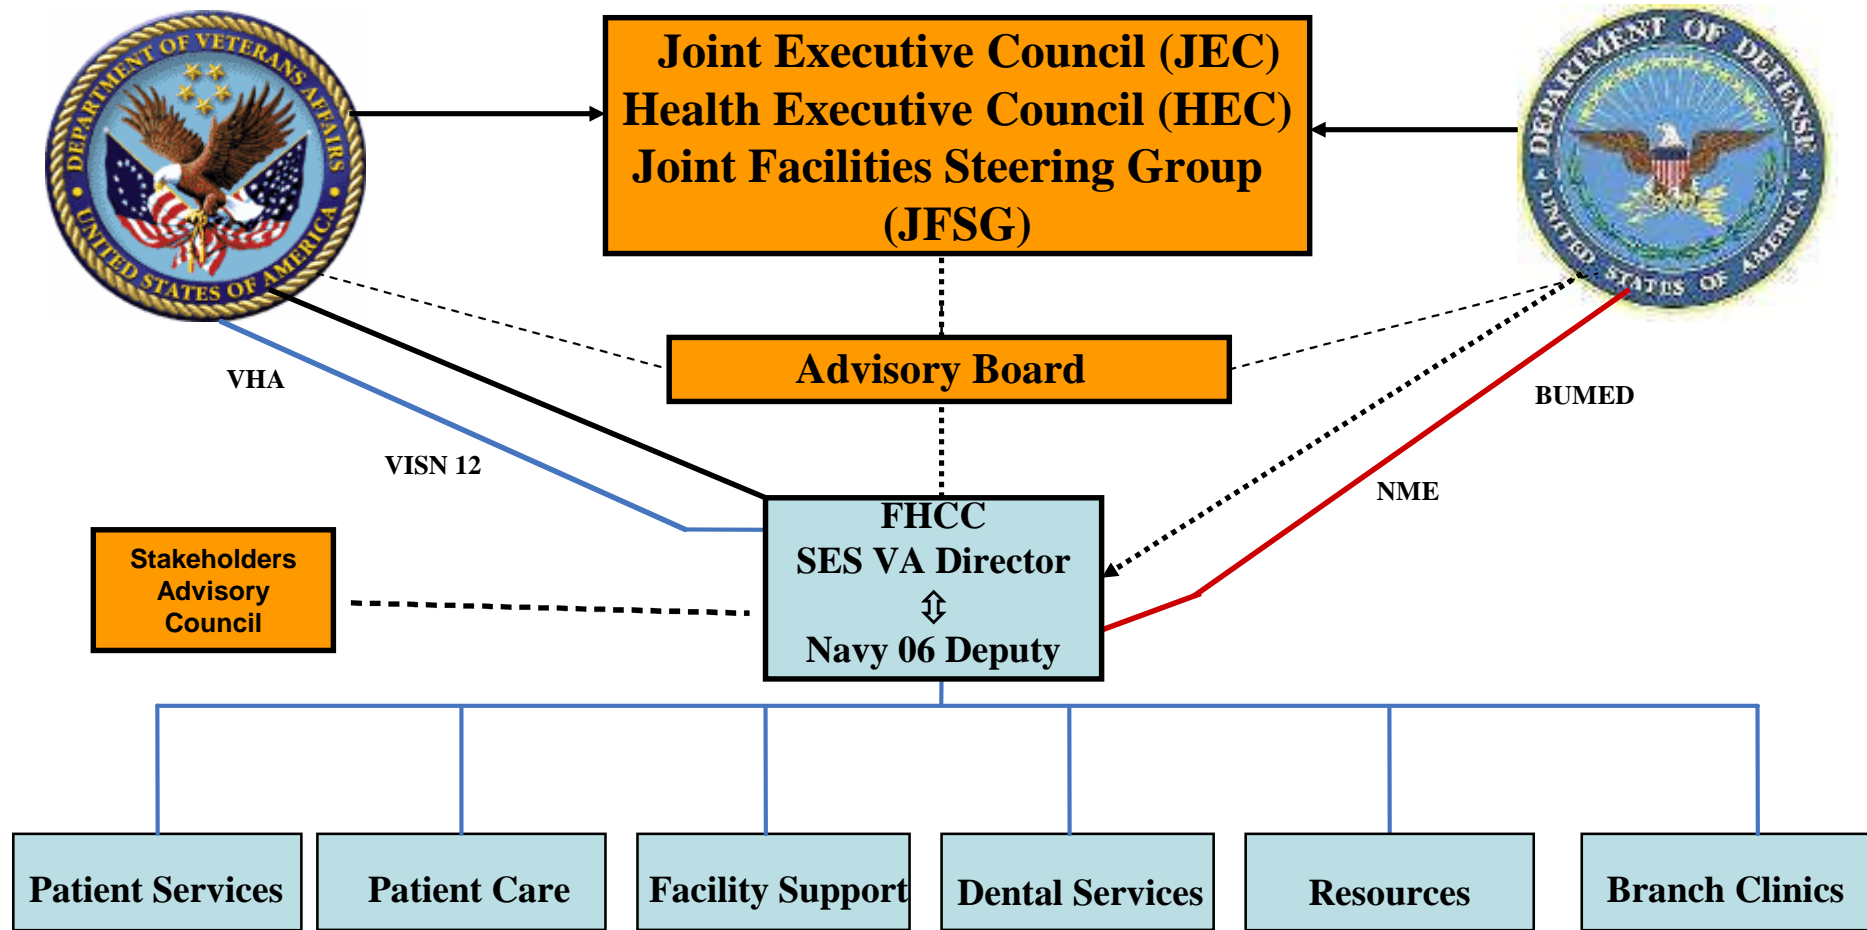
DEPARTMENT OF VETERANS AFFAIRS
UNITED STATES OF AMERICA

Joint Executive Council (JEC)
Health Executive Council (HEC)
Joint Facilities Steering Group (JFSG)

DEPARTMENT OF DEFENSE
UNITED STATES OF AMERICA

Advisory Board

VHA

VISN 12

BUMED

NME

Stakeholders Advisory Council

FHCC
SES VA Director
⇳
Navy 06 Deputy

Patient Services

Patient Care

Facility Support

Dental Services

Resources

Branch Clinics